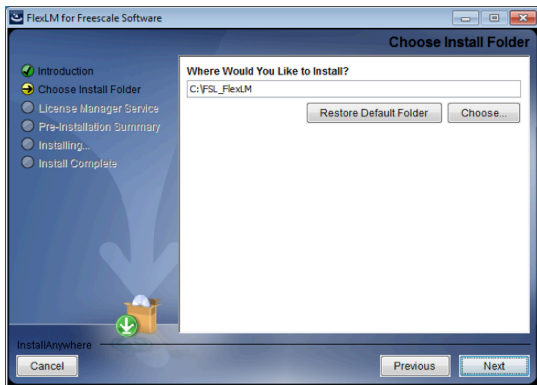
FlexLM for Freescale Software

Choose Install Folder

Introduction
Choose Install Folder
License Manager Service
Pre-Installation Summary
Installing...
Install Complete

Where Would You Like to Install?

C:\FSL_FlexLM

Restore Default Folder

Choose...

InstallAnywhere

Cancel

Previous

Next